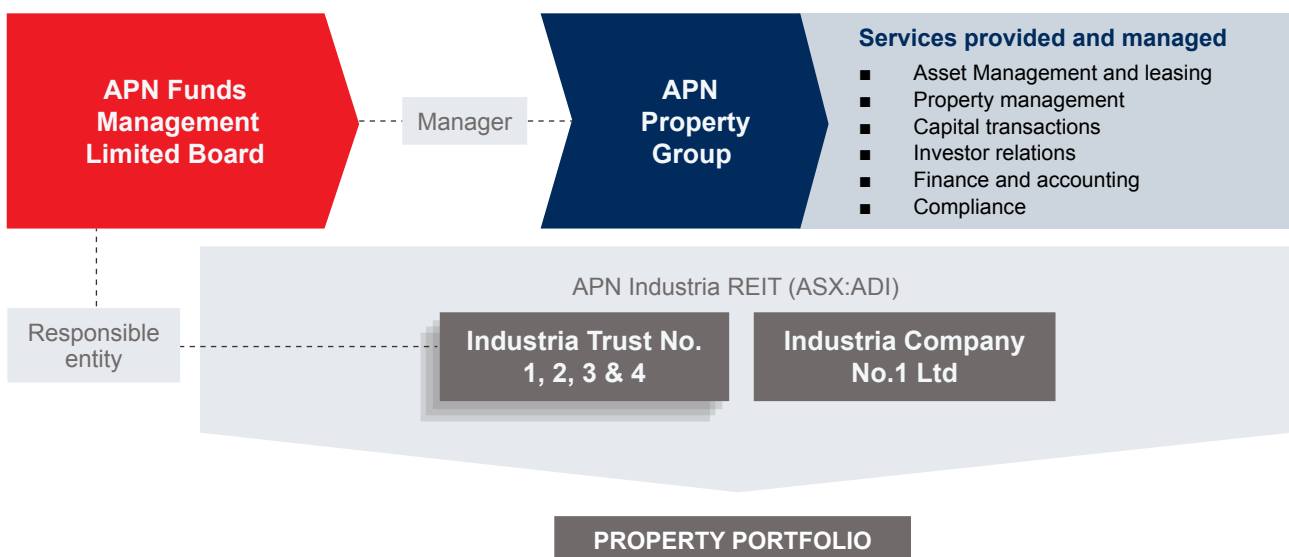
APN Funds Management Limited Board

Manager

APN Property Group

Services provided and managed
■ Asset Management and leasing
■ Property management
■ Capital transactions
■ Investor relations
■ Finance and accounting
■ Compliance

Responsible entity

APN Industria REIT (ASX:ADI)

Industria Trust No. 1, 2, 3 & 4

Industria Company No.1 Ltd

PROPERTY PORTFOLIO